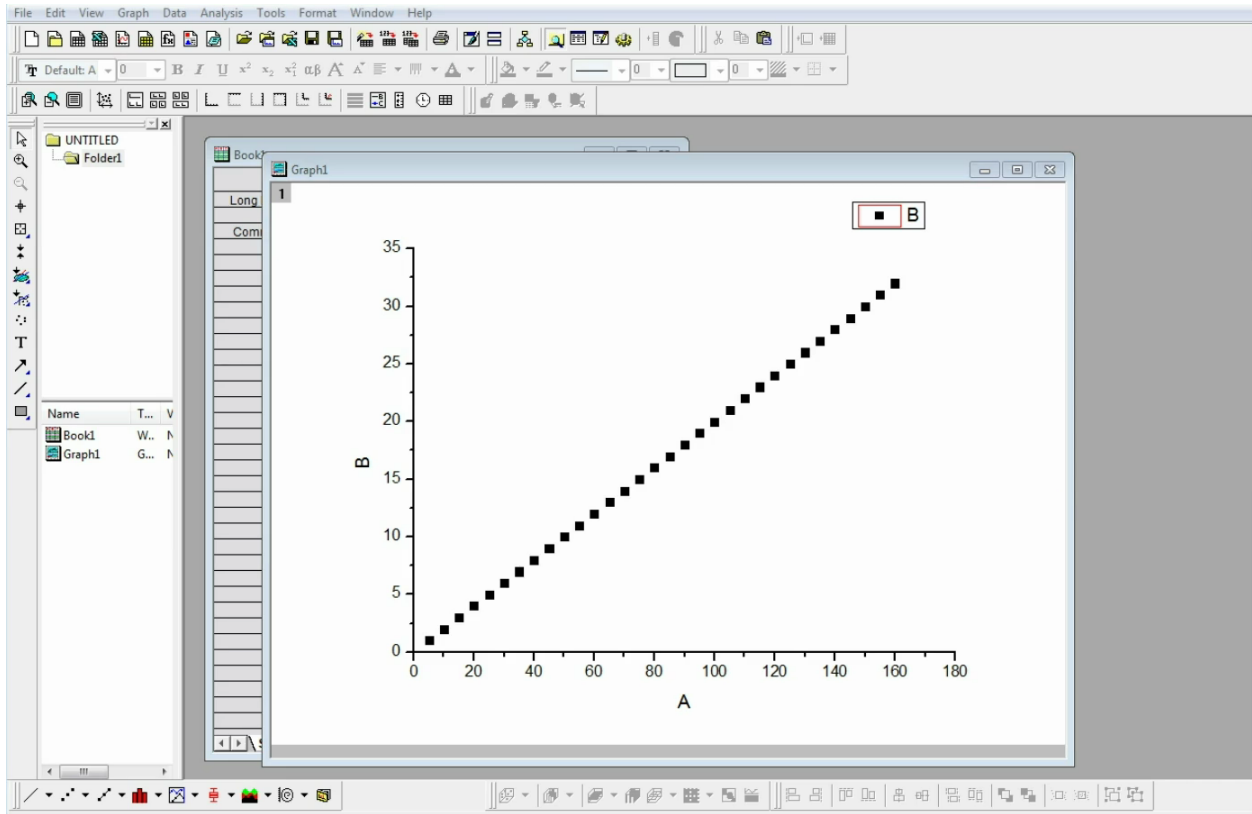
File Edit View Graph Data Analysis Tools Format Window Help

Default: A 0 B I U $x^2$ $x_2$ $x_2^1$ αβ A A 0 0

UNTITLED
Folder1

Name T... V
Book1 W... N
Graph1 G... N

Book1

Long
Comm

Graph1

1

B

35
30
25
20
15
10
5
0

B

0 20 40 60 80 100 120 140 160 180

A